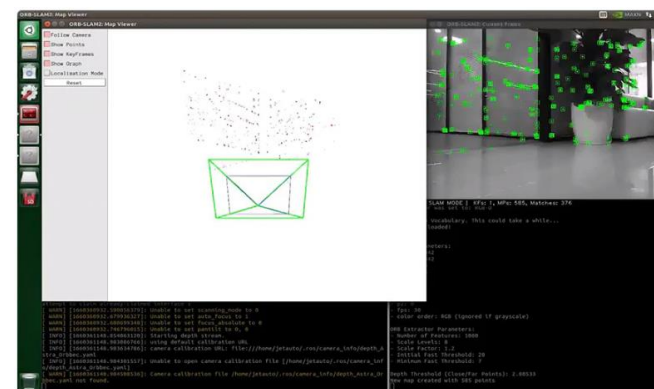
ORB-SLAM2: Map Viewer

ORB-SLAM2: Map Viewer

Follow Camera
Show Points
Show KeyFrames
Show Graph
Localization Mode
Reset

ORB-SLAM2: Current Frame

SLAM MODE | KFs: 1, MPs: 585, Matches: 374

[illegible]

- color order: RGB (ignored if grayscale)

vocabulary. This could take a while...
loaded!

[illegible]

ORB Extractor Parameters:
- Number of Features: 1000
- Scale Levels: 8
- Scale Factor: 1.2
- Initial Fast Threshold: 20
- Minimum Fast Threshold: 7

Depth Threshold (Close/Far Points): 2.80539
New map created with 585 points

[ WARN] [1660369932.390076570]: Unable to set scanning_mode to 0
[ WARN] [1660369932.479930327]: Unable to set auto_focus to 1
[ WARN] [1660369932.600899340]: Unable to set focus_absolute to 0
[ WARN] [1660369932.746796053]: Unable to set pantilt to 0, 0
[ INFO] [1660361148.654862130]: Starting depth stream.
[ INFO] [1660361148.983896702]: Using default calibration URL
[ INFO] [1660361148.983946766]: camera calibration URL: file:///home/jetauto/.ros/camera_info/depth_Astra_Orbbec.yaml
[ INFO] [1660361148.984501517]: Unable to open camera calibration file [/home/jetauto/.ros/camera_info/depth_Astra_Orbbec.yaml]
[ WARN] [1660361148.984590511]: Camera calibration file /home/jetauto/.ros/camera_info/depth_Astra_Orbbec.yaml not found.